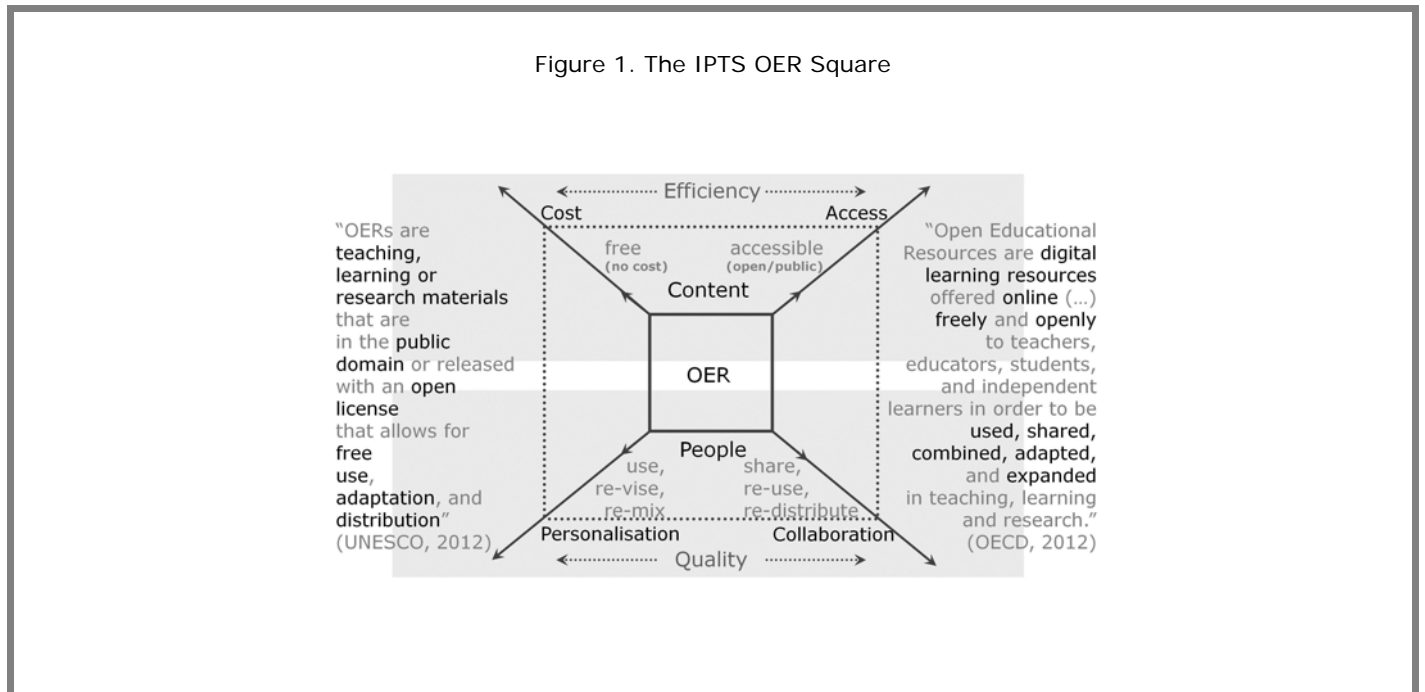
Figure 1. The IPTS OER Square

Efficiency

Cost

Access

"OERs are teaching, learning or research materials that are in the public domain or released with an open license that allows for free use, adaptation, and distribution" (UNESCO, 2012)

free (no cost)

accessible (open/public)

Content

OER

People

use, re-vise, re-mix

share, re-use, re-distribute

"Open Educational Resources are digital learning resources offered online (...) freely and openly to teachers, educators, students, and independent learners in order to be used, shared, combined, adapted, and expanded in teaching, learning and research." (OECD, 2012)

Personalisation

Collaboration

Quality